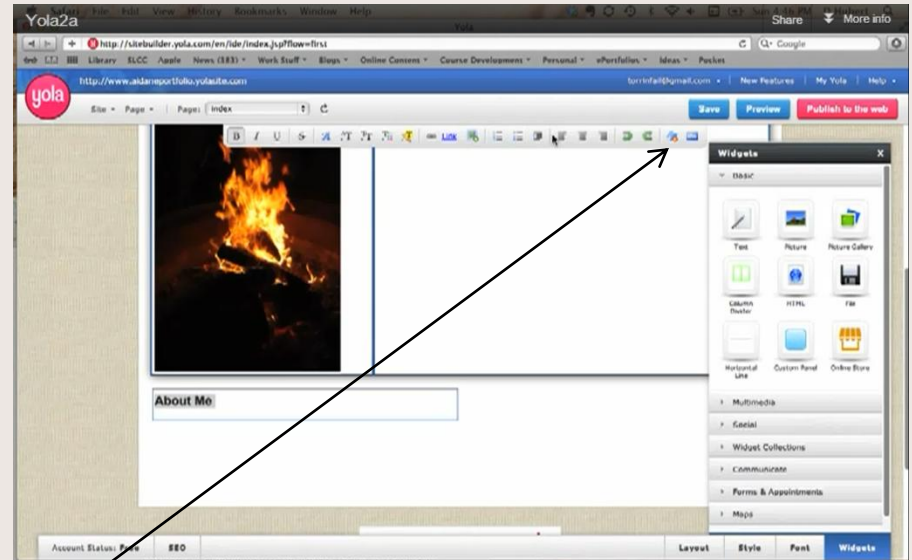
Yola2a

Safari File Edit View History Bookmarks Window Help

Share More info

Yola

http://sitebuilder.yola.com/en/ide/index.jsp?flow=first

Q- Google

Library SLCC Apple News (183) Work Stuff Blogs Online Contents Course Development Personal ePortfolios Ideas Pocket

http://www.aidaneportfolio.yolasite.com

torrinfall@gmail.com | New Features | My Yola | Help

yola

Site Page | Page: Index

Save Preview Publish to the web

Link

Widgets

Basic

Text Picture Picture Gallery

Column Divider HTML File

Horizontal Line Custom Panel Online Store

Multimedia

Social

Widget Collections

Communicate

Forms & Appointments

Maps

About Me

Account Status: Free SEO

Layout Style Font Widgets